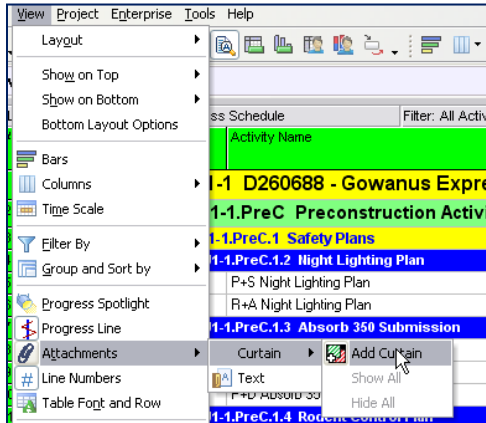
View Project Enterprise Tools Help

Layout
Show on Top
Show on Bottom
Bottom Layout Options
Bars
Columns
Time Scale
Filter By
Group and Sort by
Progress Spotlight
Progress Line
Attachments
Line Numbers
Table Font and Row

Curtain
Text

Add Curtain
Show All
Hide All

ss Schedule
Filter: All Activ
Activity Name
1-1 D260688 - Gowanus Expre
1-1.PreC Preconstruction Activ
1-1.PreC.1 Safety Plans
1-1.PreC.1.2 Night Lighting Plan
P+S Night Lighting Plan
R+A Night Lighting Plan
1-1.PreC.1.3 Absorb 350 Submission
P+D Absorb 35
1-1.PreC.1.4 Rodent Control Plan